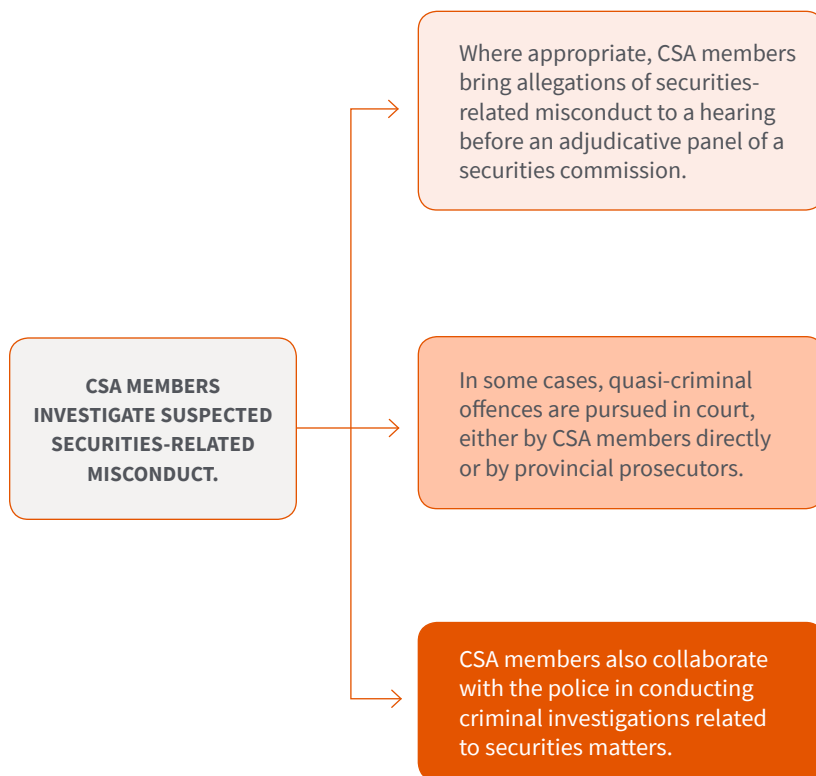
CSA MEMBERS INVESTIGATE SUSPECTED SECURITIES-RELATED MISCONDUCT.

Where appropriate, CSA members bring allegations of securities-related misconduct to a hearing before an adjudicative panel of a securities commission.

In some cases, quasi-criminal offences are pursued in court, either by CSA members directly or by provincial prosecutors.

CSA members also collaborate with the police in conducting criminal investigations related to securities matters.